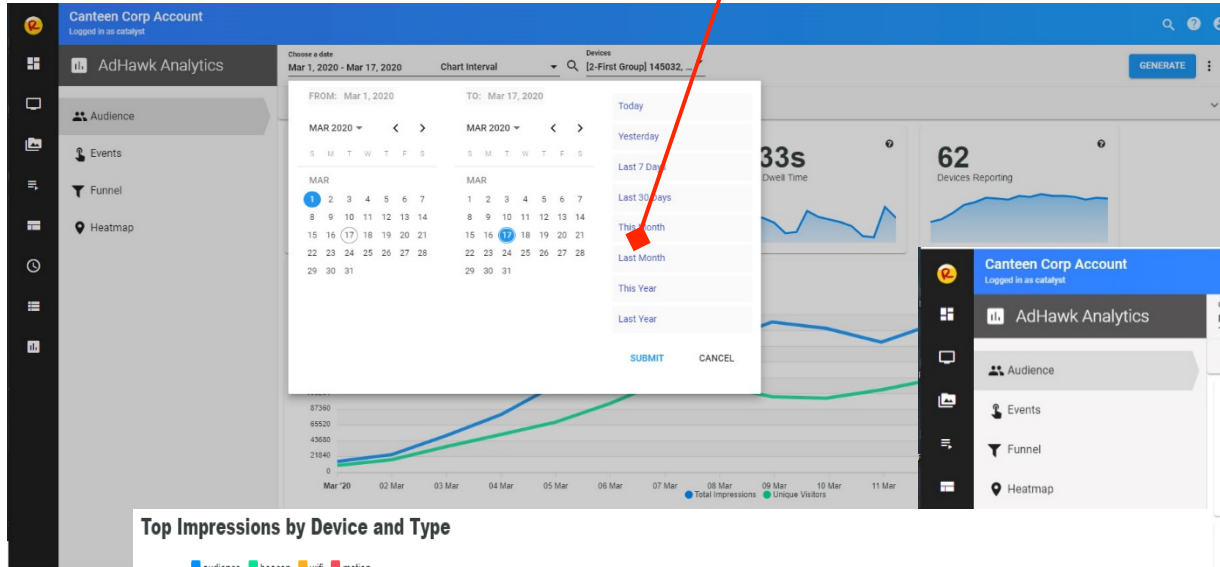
Canteen Corp Account
Logged in as catalyst

AdHawk Analytics

Choose a date
Mar 1, 2020 - Mar 17, 2020
Chart Interval
Devices
[2-First Group] 145032, ...

GENERATE

Audience
Events
Funnel
Heatmap

FROM: Mar 1, 2020
MAR 2020
S M T W T F S
MAR
1 2 3 4 5 6 7
8 9 10 11 12 13 14
15 16 17 18 19 20 21
22 23 24 25 26 27 28
29 30 31

TO: Mar 17, 2020
MAR 2020
S M T W T F S
MAR
1 2 3 4 5 6 7
8 9 10 11 12 13 14
15 16 17 18 19 20 21
22 23 24 25 26 27 28
29 30 31

Today
Yesterday
Last 7 Days
Last 30 Days
This Month
Last Month
This Year
Last Year

SUBMIT
CANCEL

33s
Dwell Time

62
Devices Reporting

87360
65520
43680
21840
0
Mar '20 02 Mar 03 Mar 04 Mar 05 Mar 06 Mar 07 Mar 08 Mar 09 Mar 10 Mar 11 Mar
Total Impressions Unique Visitors

Canteen Corp Account
Logged in as catalyst
AdHawk Analytics
Audience
Events
Funnel
Heatmap

Top Impressions by Device and Type
audience beacon wifi motion